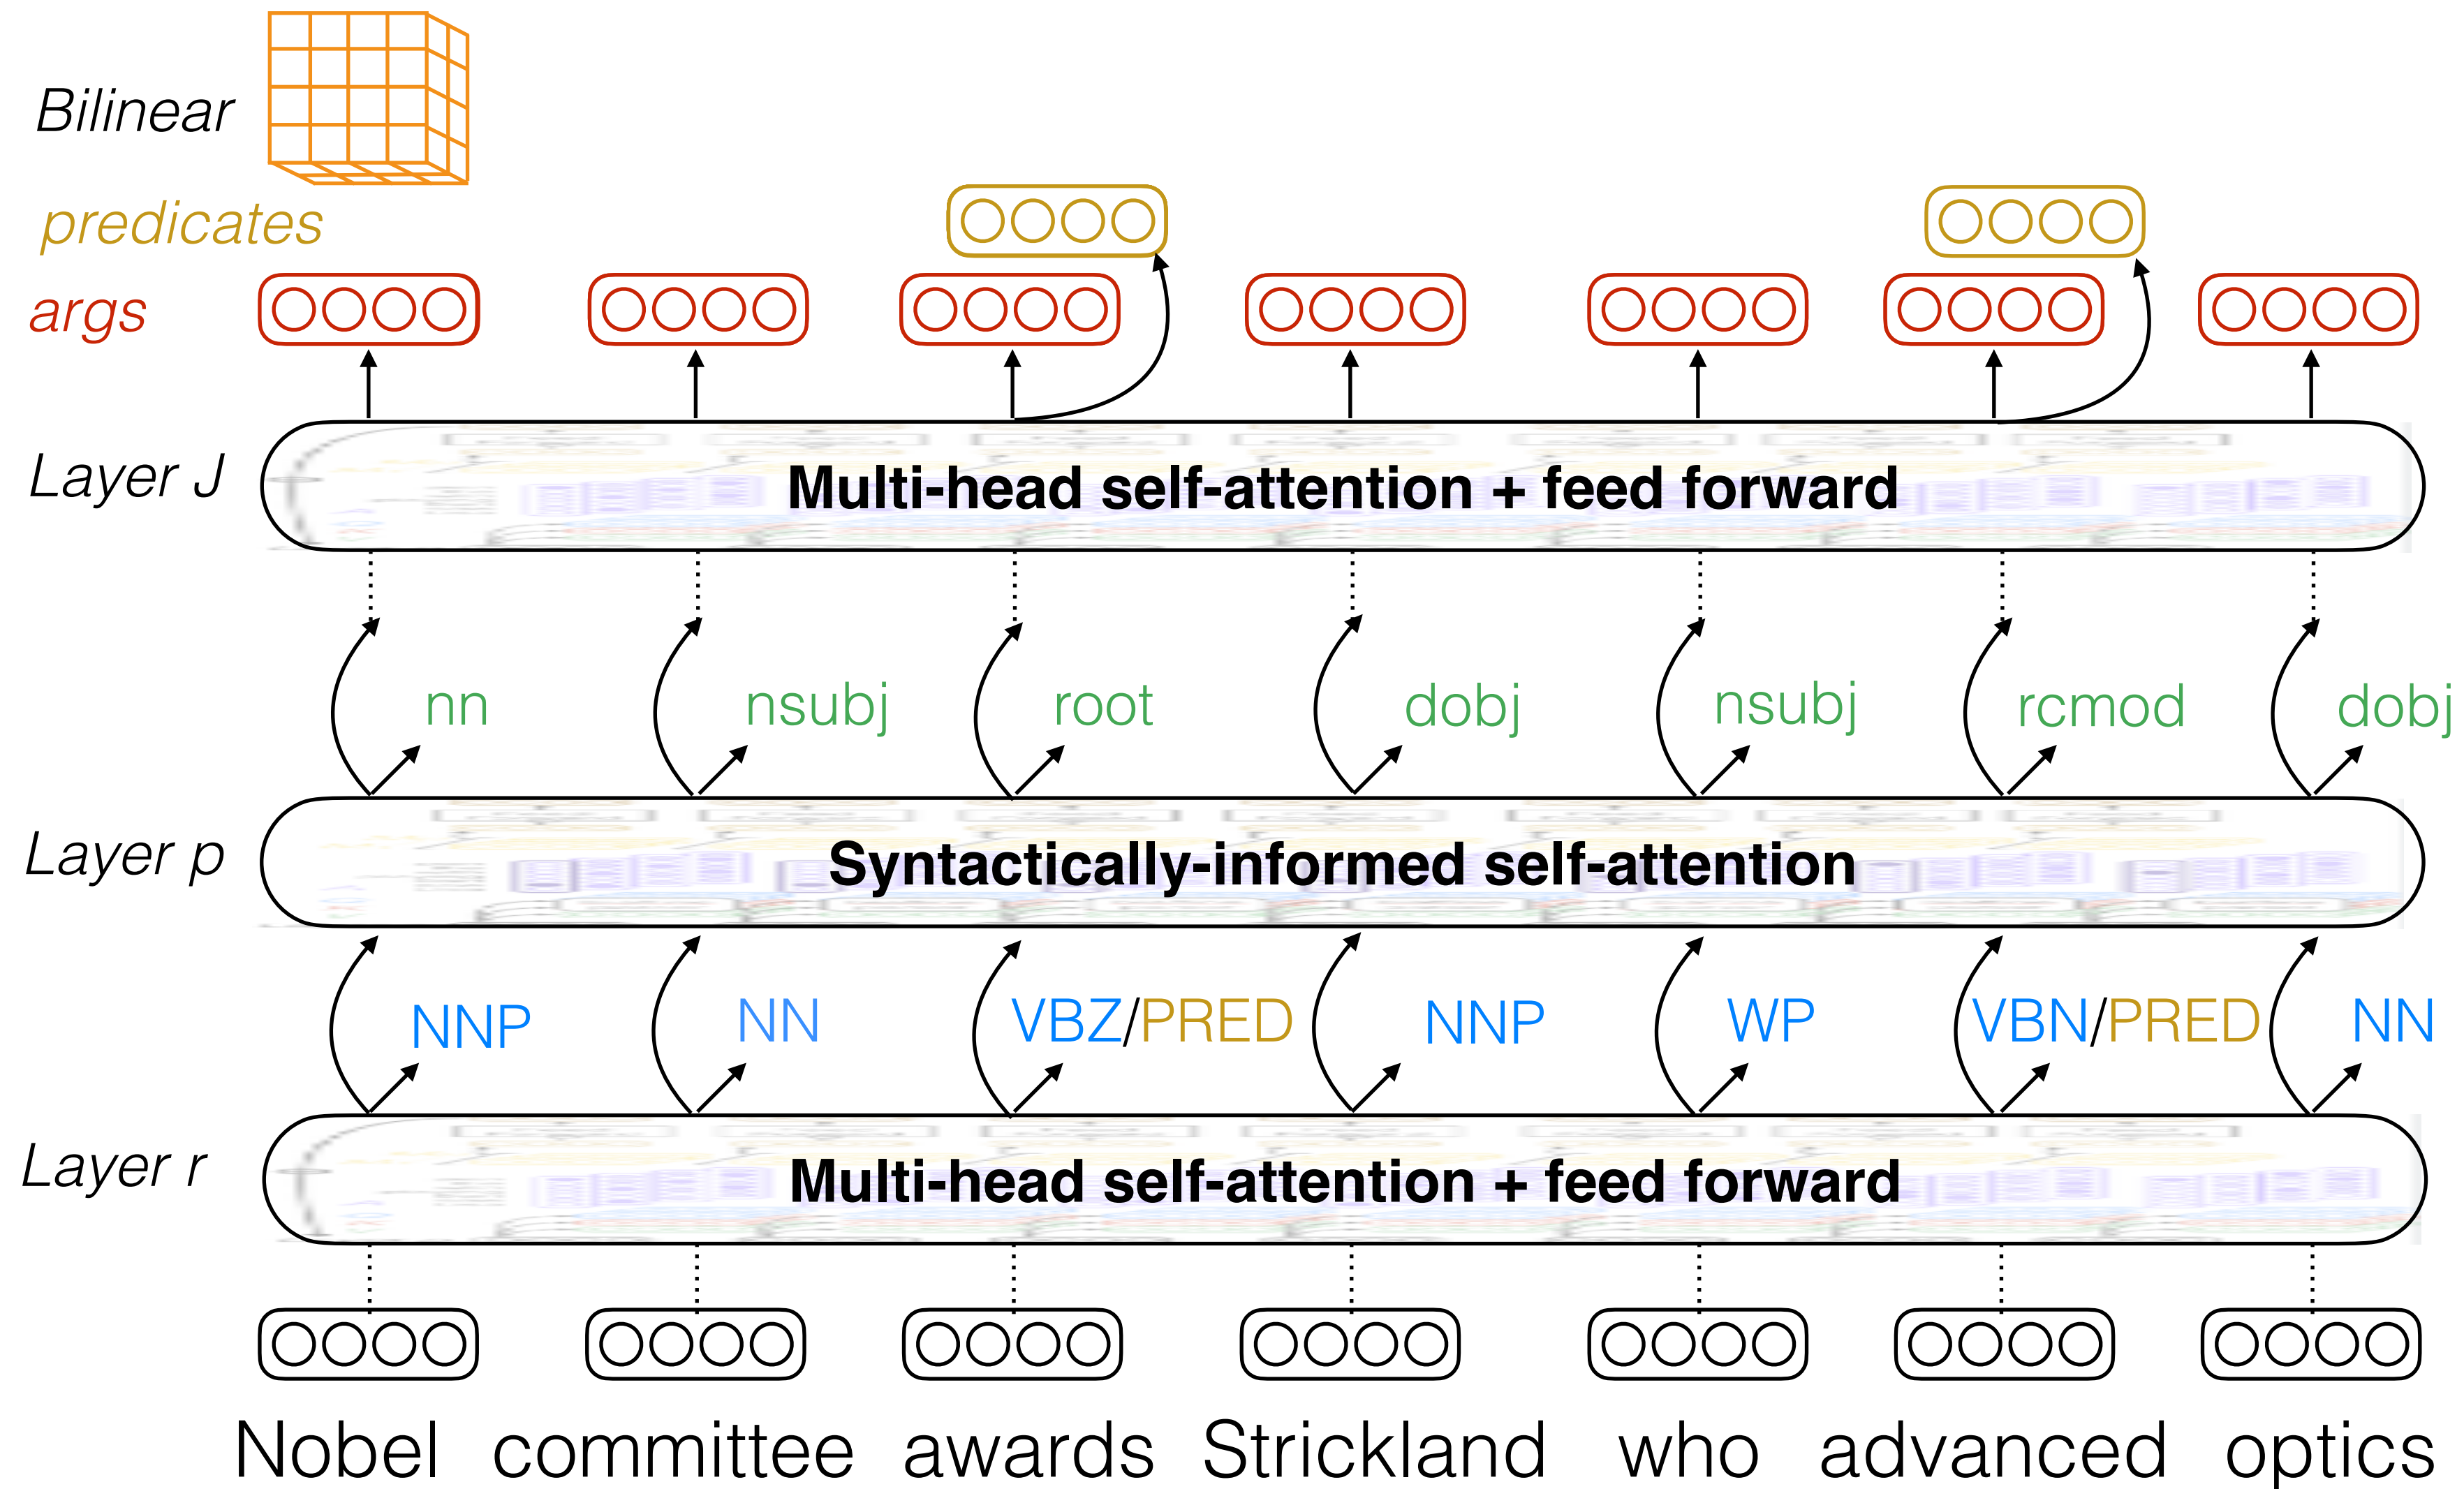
Bilinear

predicates

args

Layer J

Multi-head self-attention + feed forward

nn nsubj root dobj nsubj rcmod dobj

Layer p

Syntactically-informed self-attention

NNP NN VBZ/PRED NNP WP VBN/PRED NN

Layer r

Multi-head self-attention + feed forward

Nobel committee awards Strickland who advanced optics